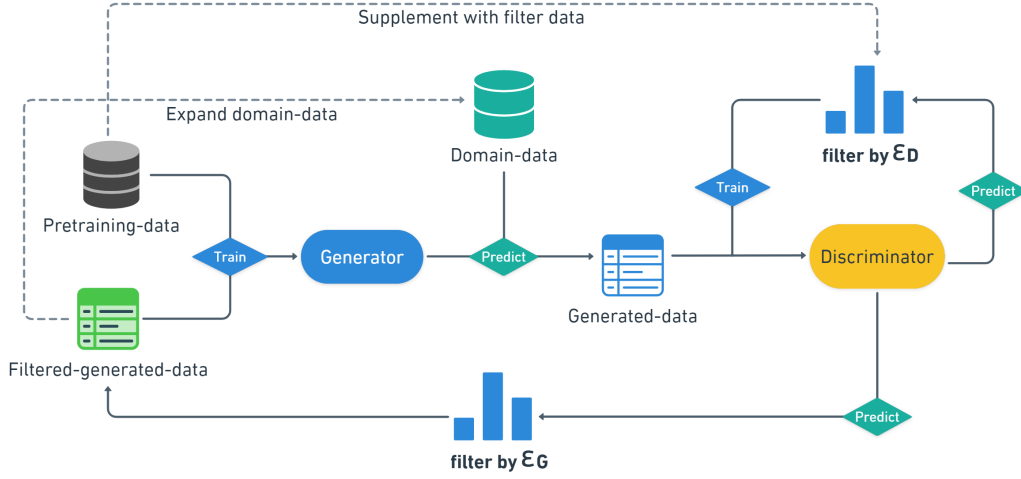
Supplement with filter data

Expand domain-data

Domain-data

filter by $\varepsilon_D$

Pretraining-data

Train

Generator

Predict

Train

Discriminator

Predict

Filtered-generated-data

Generated-data

filter by $\varepsilon_G$

Predict